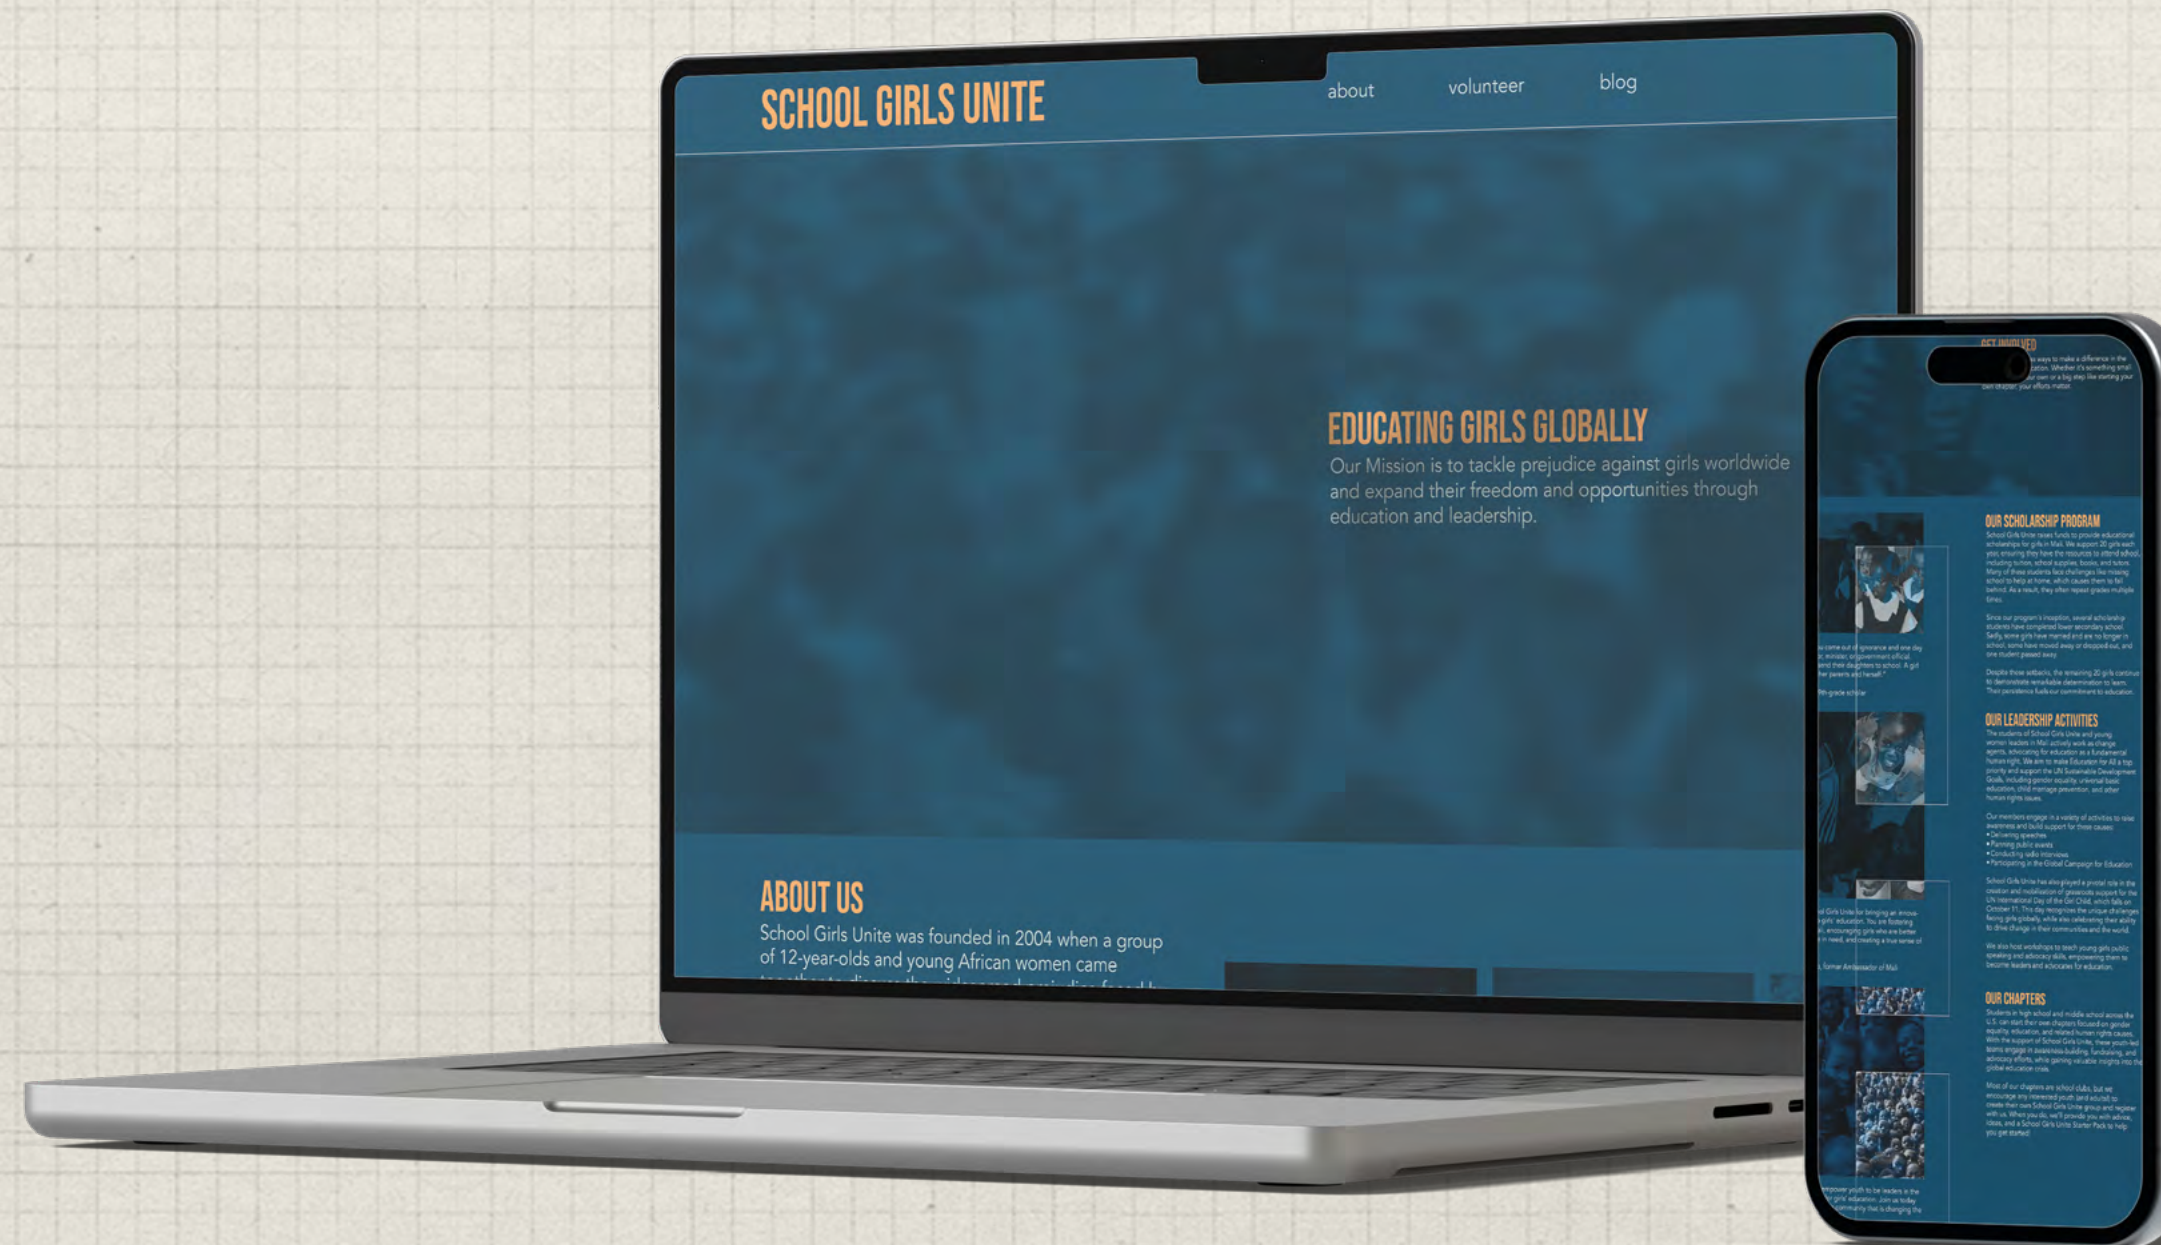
SCHOOL GIRLS UNITE

about

volunteer

blog

EDUCATING GIRLS GLOBALLY

Our Mission is to tackle prejudice against girls worldwide and expand their freedom and opportunities through education and leadership.

ABOUT US

School Girls Unite was founded in 2004 when a group of 12-year-olds and young African women came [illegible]

GET INVOLVED

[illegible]

OUR SCHOLARSHIP PROGRAM

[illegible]

OUR LEADERSHIP ACTIVITIES

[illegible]

OUR CHAPTERS

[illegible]